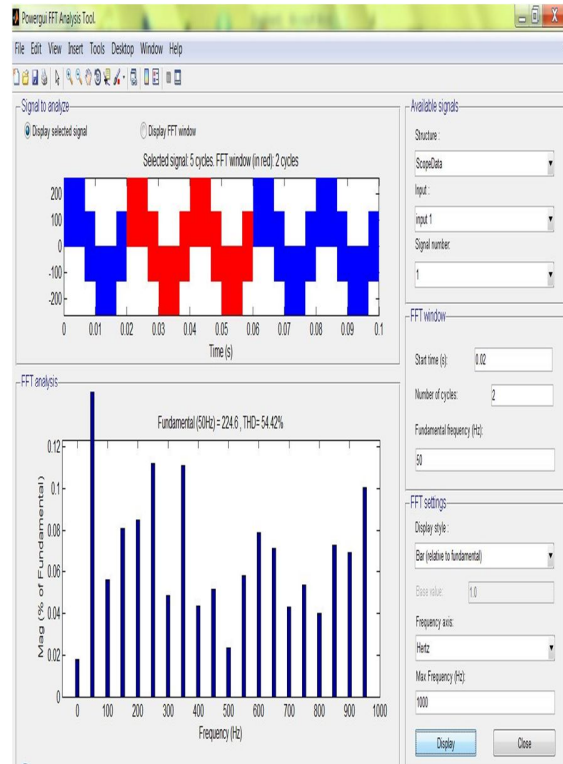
Powergui FFT Analysis Tool.

File Edit View Insert Tools Desktop Window Help

Signal to analyze

Display selected signal

Display FFT window

Selected signal: 5 cycles. FFT window (in red): 2 cycles

200
100
0
-100
-200

0 0.01 0.02 0.03 0.04 0.05 0.06 0.07 0.08 0.09 0.1

Time (s)

FFT analysis

Fundamental (50Hz) = 224.6 , THD= 54.42%

0.12
0.1
0.08
0.06
0.04
0.02
0

Mag (% of Fundamental)

0 100 200 300 400 500 600 700 800 900 1000

Frequency (Hz)

Available signals

Structure :

ScopeData

Input :

input 1

Signal number:

1

FFT window

Start time (s): 0.02

Number of cycles: 2

Fundamental frequency (Hz):

50

FFT settings

Display style :

Bar (relative to fundamental)

Base value: 1.0

Frequency axis:

Hertz

Max Frequency (Hz):

1000

Display

Close